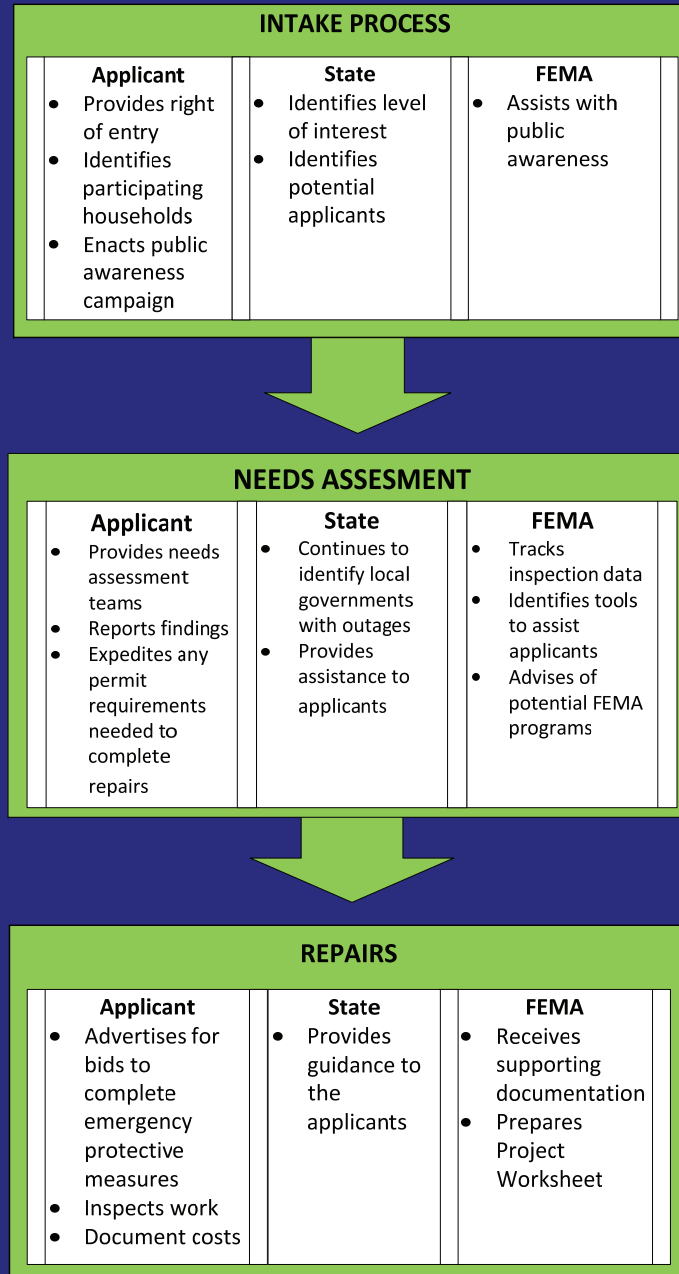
INTAKE PROCESS

Applicant
- Provides right of entry
- Identifies participating households
- Enacts public awareness campaign

State
- Identifies level of interest
- Identifies potential applicants

FEMA
- Assists with public awareness

NEEDS ASSESMENT

Applicant
- Provides needs assessment teams
- Reports findings
- Expedites any permit requirements needed to complete repairs

State
- Continues to identify local governments with outages
- Provides assistance to applicants

FEMA
- Tracks inspection data
- Identifies tools to assist applicants
- Advises of potential FEMA programs

REPAIRS

Applicant
- Advertises for bids to complete emergency protective measures
- Inspects work
- Document costs

State
- Provides guidance to the applicants

FEMA
- Receives supporting documentation
- Prepares Project Worksheet